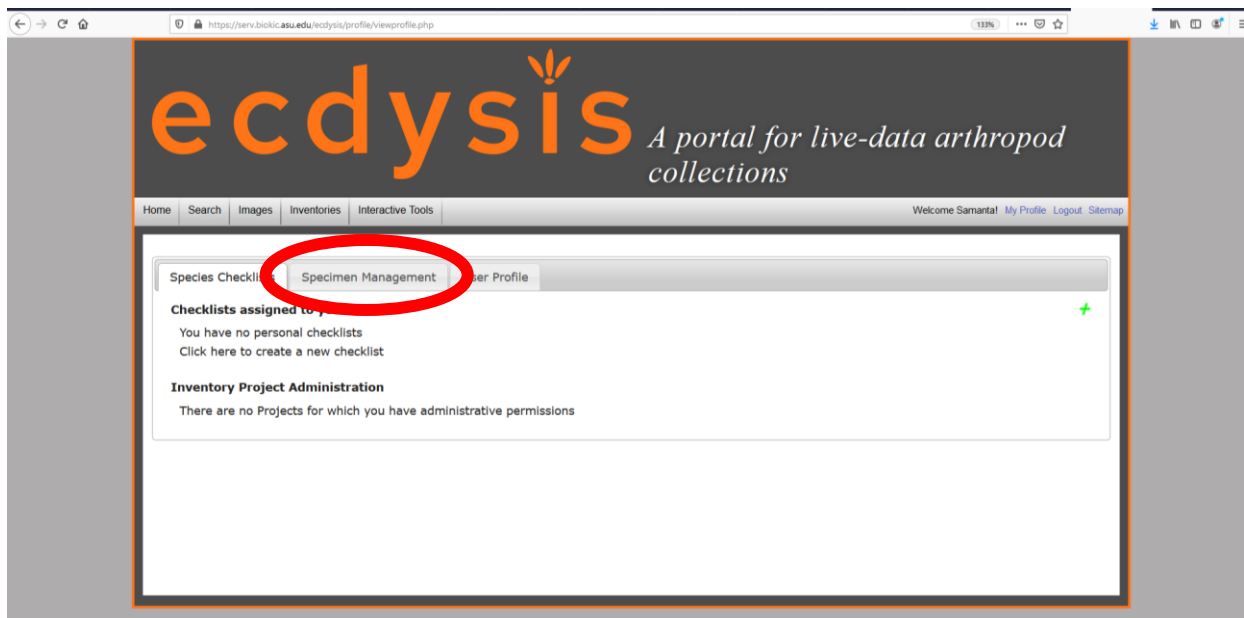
https://serv.biokic.asu.edu/ecdysis/profile/viewprofile.php

133%

ecdysis A portal for live-data arthropod collections

Home Search Images Inventories Interactive Tools

Welcome Samanta! My Profile Logout Sitemap

Species Checklis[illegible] Specimen Management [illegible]ser Profile

Checklists assigned to y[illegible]

You have no personal checklists
Click here to create a new checklist

Inventory Project Administration

There are no Projects for which you have administrative permissions